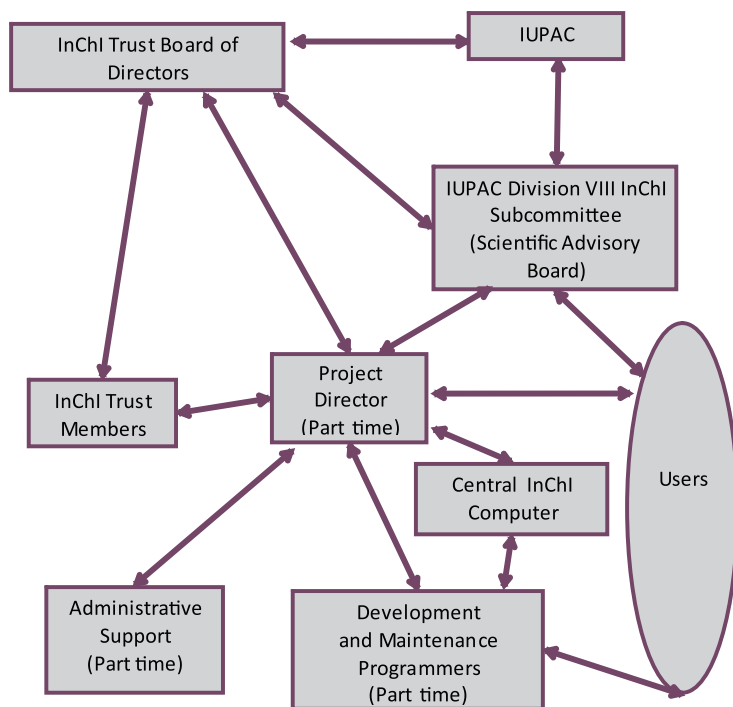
InChI Trust Board of Directors

IUPAC

IUPAC Division VIII InChI Subcommittee (Scientific Advisory Board)

InChI Trust Members

Project Director (Part time)

Users

Central InChI Computer

Administrative Support (Part time)

Development and Maintenance Programmers (Part time)